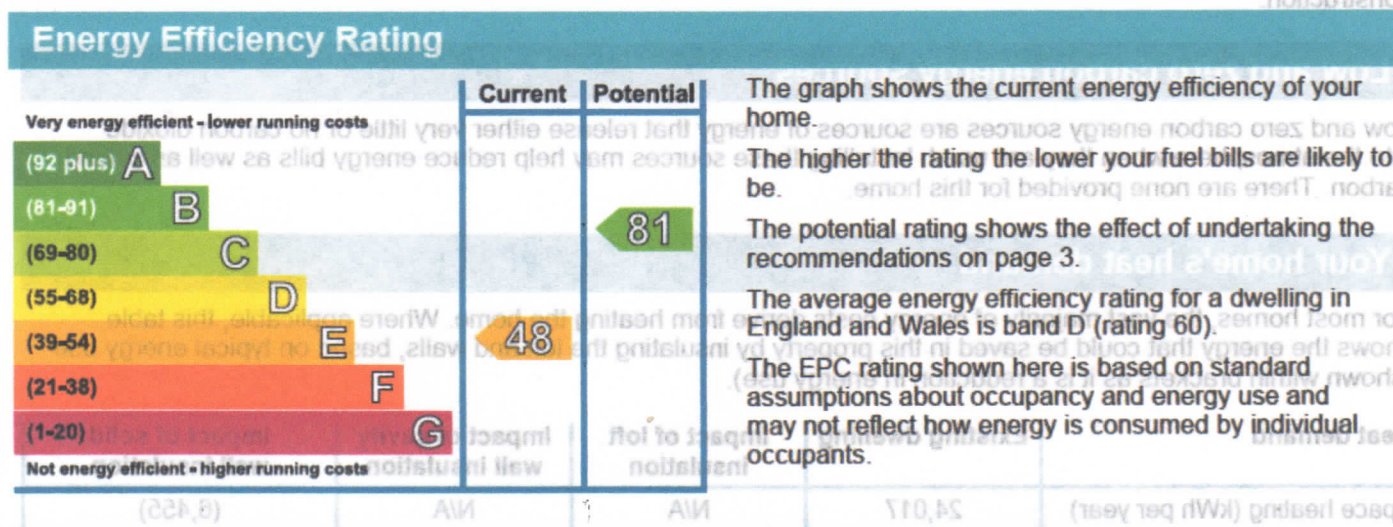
Energy Efficiency Rating

| | Current | Potential |
|---|---|---|
| Very energy efficient - lower running costs | | |
| (92 plus) A | | |
| (81-91) B | | 81 |
| (69-80) C | | |
| (55-68) D | | |
| (39-54) E | 48 | |
| (21-38) F | | |
| (1-20) G | | |
| Not energy efficient - higher running costs | | |

The graph shows the current energy efficiency of your home.

The higher the rating the lower your fuel bills are likely to be.

The potential rating shows the effect of undertaking the recommendations on page 3.

The average energy efficiency rating for a dwelling in England and Wales is band D (rating 60).

The EPC rating shown here is based on standard assumptions about occupancy and energy use and may not reflect how energy is consumed by individual occupants.